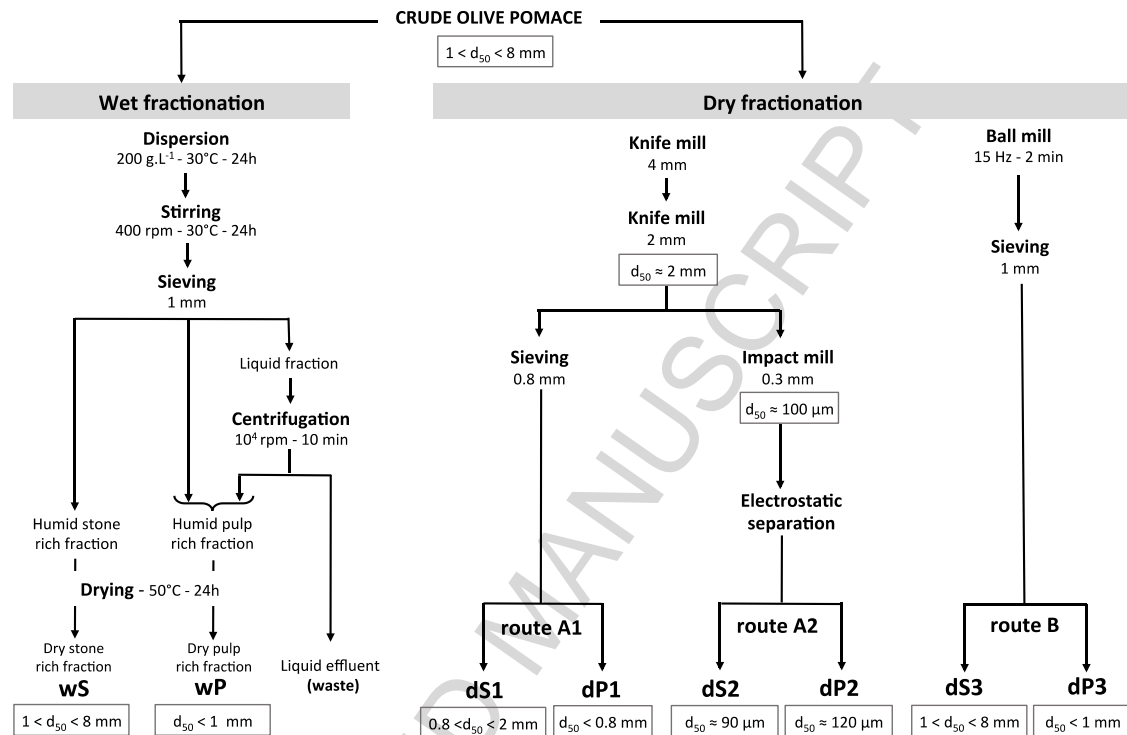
CRUDE OLIVE POMACE

$1 < d_{50} < 8$ mm

Wet fractionation

Dispersion
200 g.L$^{-1}$ - 30°C - 24h

Stirring
400 rpm - 30°C - 24h

Sieving
1 mm

Liquid fraction

Centrifugation
$10^4$ rpm - 10 min

Humid stone rich fraction

Humid pulp rich fraction

Drying - 50°C - 24h

Dry stone rich fraction
wS
$1 < d_{50} < 8$ mm

Dry pulp rich fraction
wP
$d_{50} < 1$ mm

Liquid effluent
(waste)

Dry fractionation

Knife mill
4 mm

Knife mill
2 mm

$d_{50} \approx 2$ mm

Sieving
0.8 mm

Impact mill
0.3 mm

$d_{50} \approx 100$ µm

Electrostatic separation

route A1

dS1
$0.8 < d_{50} < 2$ mm

dP1
$d_{50} < 0.8$ mm

route A2

dS2
$d_{50} \approx 90$ µm

dP2
$d_{50} \approx 120$ µm

Ball mill
15 Hz - 2 min

Sieving
1 mm

route B

dS3
$1 < d_{50} < 8$ mm

dP3
$d_{50} < 1$ mm

ACCEPTED MANUSCRIPT